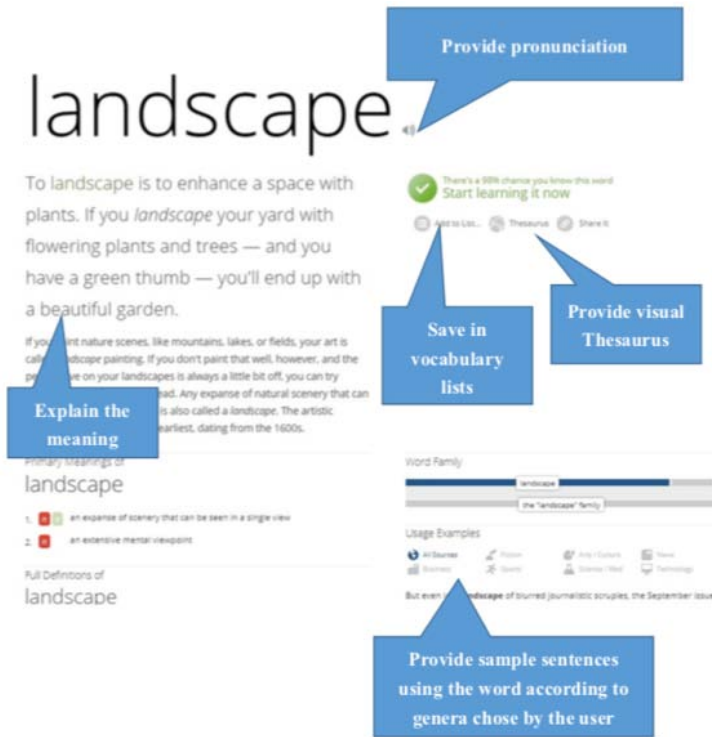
Provide pronunciation

landscape

To landscape is to enhance a space with plants. If you *landscape* your yard with flowering plants and trees — and you have a green thumb — you'll end up with a beautiful garden.

If you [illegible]int nature scenes, like mountains, lakes, or fields, your art is call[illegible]dscape painting. If you don't paint that well, however, and the pe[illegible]ve on your landscapes is always a little bit off, you can try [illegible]ead. Any expanse of natural scenery that can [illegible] is also called a *landscape*. The artistic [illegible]earliest, dating from the 1600s.

Explain the meaning

Primary Meanings of

landscape

1. an expanse of scenery that can be seen in a single view

2. an extensive mental viewpoint

Full Definitions of

landscape

There's a 98% chance you know this word

Start learning it now

Add to List... Thesaurus Share It

Save in vocabulary lists

Provide visual Thesaurus

Word Family

landscape

the "landscape" family

Usage Examples

All Sources Fiction Arts / Culture News Business Sports Science / Med Technology

But even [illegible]landscape of blurred journalistic scruples, the September issu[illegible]

Provide sample sentences using the word according to genera chose by the user